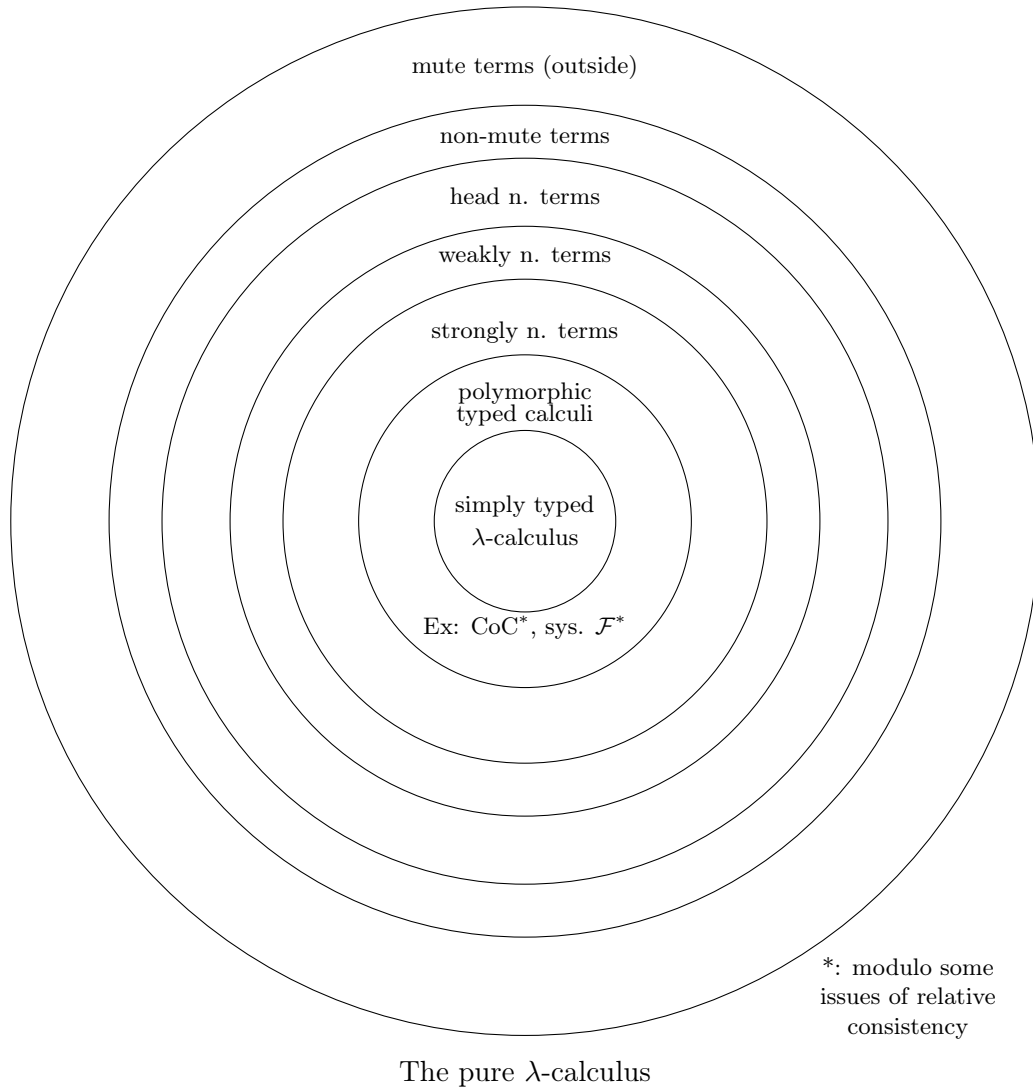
mute terms (outside)

non-mute terms

head n. terms

weakly n. terms

strongly n. terms

polymorphic typed calculi

simply typed $\lambda$-calculus

Ex: CoC$^*$, sys. $\mathcal{F}^*$

*: modulo some issues of relative consistency

The pure $\lambda$-calculus